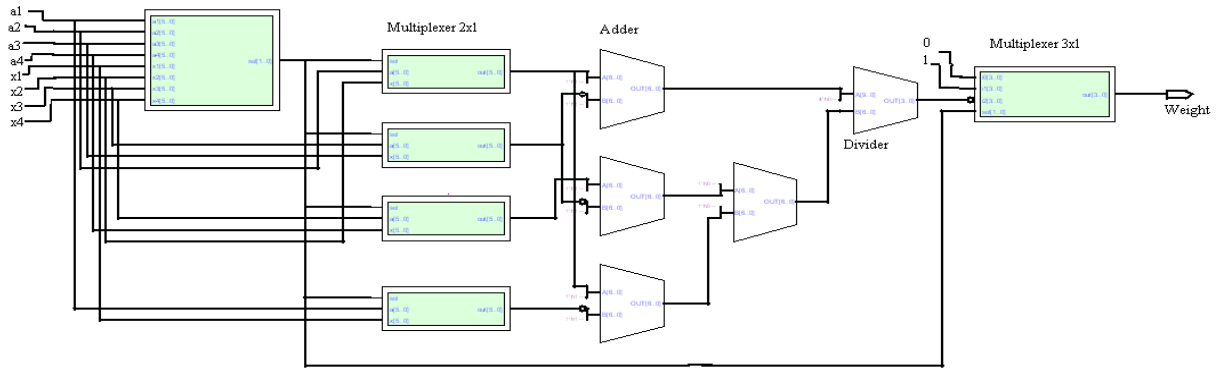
a1
a2
a3
a4
x1
x2
x3
x4

a1[5..0]
a2[5..0]
a3[5..0]
a4[5..0]
x1[5..0]
x2[5..0]
x3[5..0]
x4[5..0]
sel[1..0]

Multiplexer 2x1

sel
a[5..0]
b[5..0]
out[5..0]

sel
a[5..0]
b[5..0]
out[5..0]

sel
a[5..0]
b[5..0]
out[5..0]

sel
a[5..0]
b[5..0]
out[5..0]

Adder

A[6..0]
B[6..0]
OUT[6..0]

A[6..0]
B[6..0]
OUT[6..0]

A[6..0]
B[6..0]
OUT[6..0]

A[6..0]
B[6..0]
OUT[6..0]

Divider

A[6..0]
B[6..0]
OUT[3..0]

0
1

Multiplexer 3x1

a[3..0]
b[3..0]
c[3..0]
sel[1..0]
out[3..0]

Weight